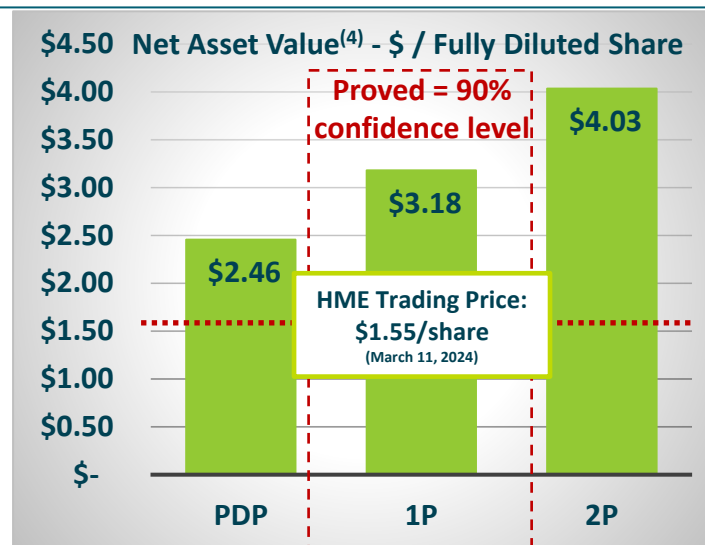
Net Asset Value$^{(4)}$ - \$ / Fully Diluted Share

\$4.50
\$4.00
\$3.50
\$3.00
\$2.50
\$2.00
\$1.50
\$1.00
\$0.50
\$-

Proved = 90% confidence level

\$2.46
\$3.18
\$4.03

HME Trading Price: \$1.55/share (March 11, 2024)

PDP
1P
2P